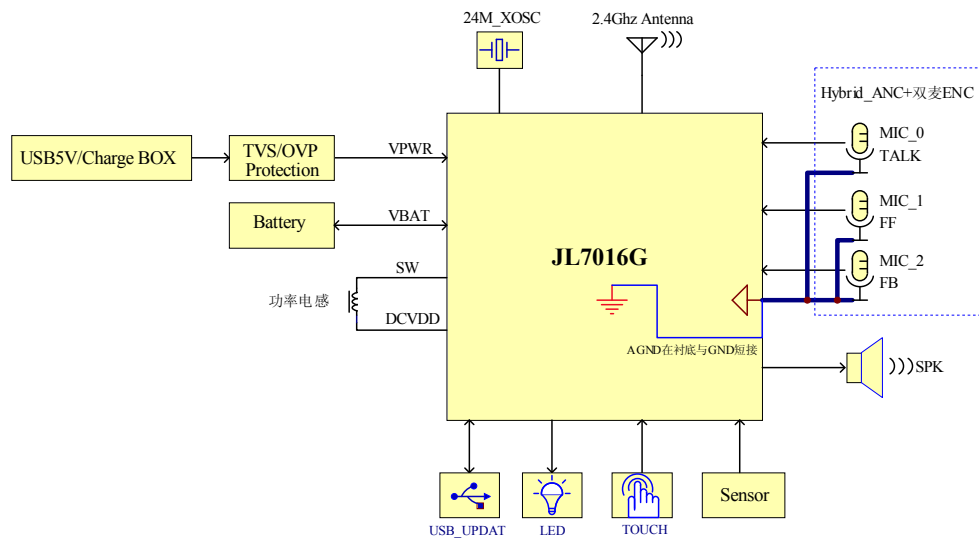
24M_XOSC

2.4Ghz Antenna

Hybrid_ANC+双麦ENC

USB5V/Charge BOX

TVS/OVP Protection

VPWR

MIC_0
TALK

Battery

VBAT

MIC_1
FF

JL7016G

SW

MIC_2
FB

功率电感

DCVDD

AGND在衬底与GND短接

SPK

Sensor

USB_UPDAT

LED

TOUCH